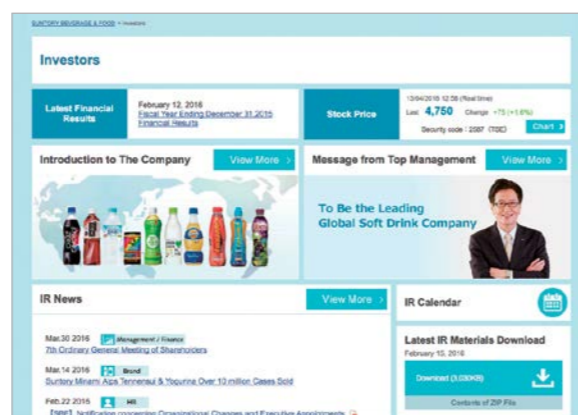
SUNTORY BEVERAGE & FOOD > Investors

Investors

Latest Financial Results

February 12, 2016
Fiscal Year Ending December 31 2015 Financial Results

Stock Price

13/04/2016 12:58 (Real time)
Last 4,750 Change +75 (+1.6%)
Security code : 2587 (TSE)

Chart

Introduction to The Company

View More

Message from Top Management

View More

To Be the Leading Global Soft Drink Company

IR News

View More

Mar.30 2016 Management / Finance
7th Ordinary General Meeting of Shareholders

Mar.14 2016 Brand
Suntory Minami Aps Tennensui & Yogurina Over 10 million Cases Sold

Feb.22 2016 HR
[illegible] Notification concerning Organizational Changes and Executive Appointments

IR Calendar

Latest IR Materials Download
February 10, 2016

Download (3,030KB)

Contents of ZIP File